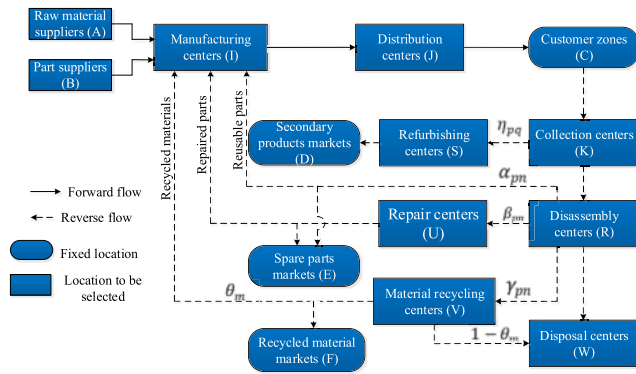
Raw material suppliers (A)

Part suppliers (B)

Manufacturing centers (I)

Distribution centers (J)

Customer zones (C)

Recycled materials

Repaired parts

Reusable parts

Secondary products markets (D)

Refurbishing centers (S)

$\eta_{pq}$

Collection centers (K)

$\alpha_{pn}$

Forward flow

Reverse flow

Repair centers (U)

$\beta_{pn}$

Disassembly centers (R)

Fixed location

Location to be selected

Spare parts markets (E)

$\theta_m$

Material recycling centers (V)

$\gamma_{pn}$

$1-\theta_m$

Recycled material markets (F)

Disposal centers (W)